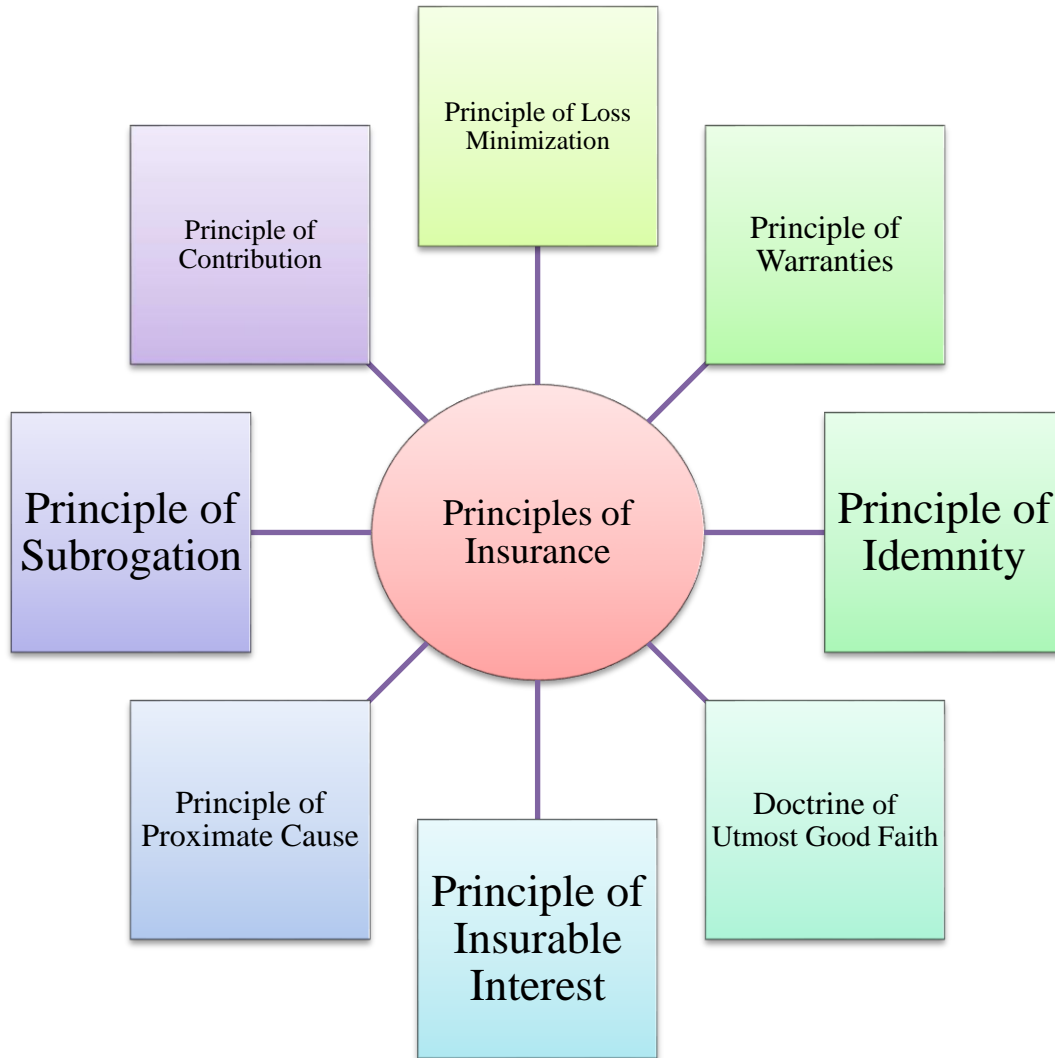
Principle of Loss Minimization

Principle of Contribution

Principle of Warranties

Principle of Subrogation

Principles of Insurance

Principle of Idemnity

Principle of Proximate Cause

Doctrine of Utmost Good Faith

Principle of Insurable Interest